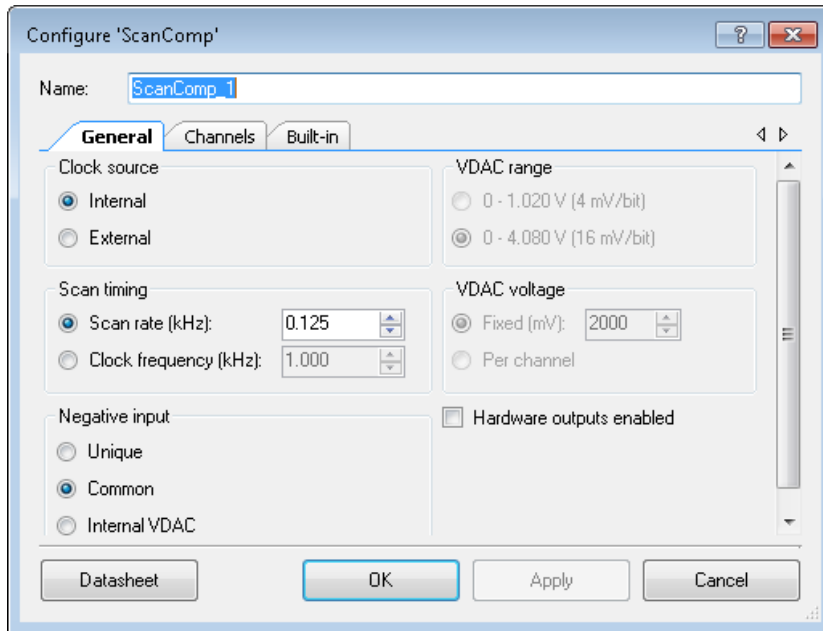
Configure 'ScanComp'

?

Name: ScanComp_1

General | Channels | Built-in

Clock source

Internal

External

VDAC range

0 - 1.020 V (4 mV/bit)

0 - 4.080 V (16 mV/bit)

Scan timing

Scan rate (kHz): 0.125

Clock frequency (kHz): 1.000

VDAC voltage

Fixed (mV): 2000

Per channel

Negative input

Unique

Common

Internal VDAC

Hardware outputs enabled

Datasheet | OK | Apply | Cancel